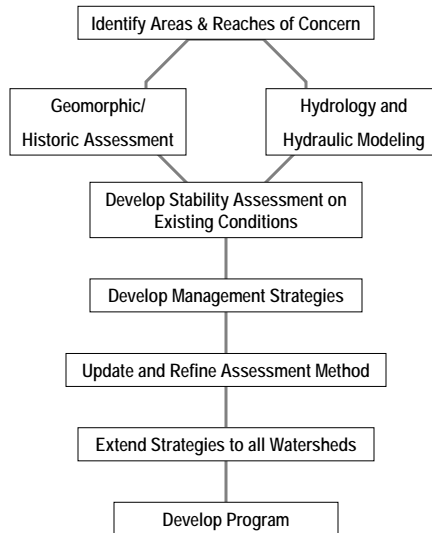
Identify Areas & Reaches of Concern

Geomorphic/ Historic Assessment

Hydrology and Hydraulic Modeling

Develop Stability Assessment on Existing Conditions

Develop Management Strategies

Update and Refine Assessment Method

Extend Strategies to all Watersheds

Develop Program